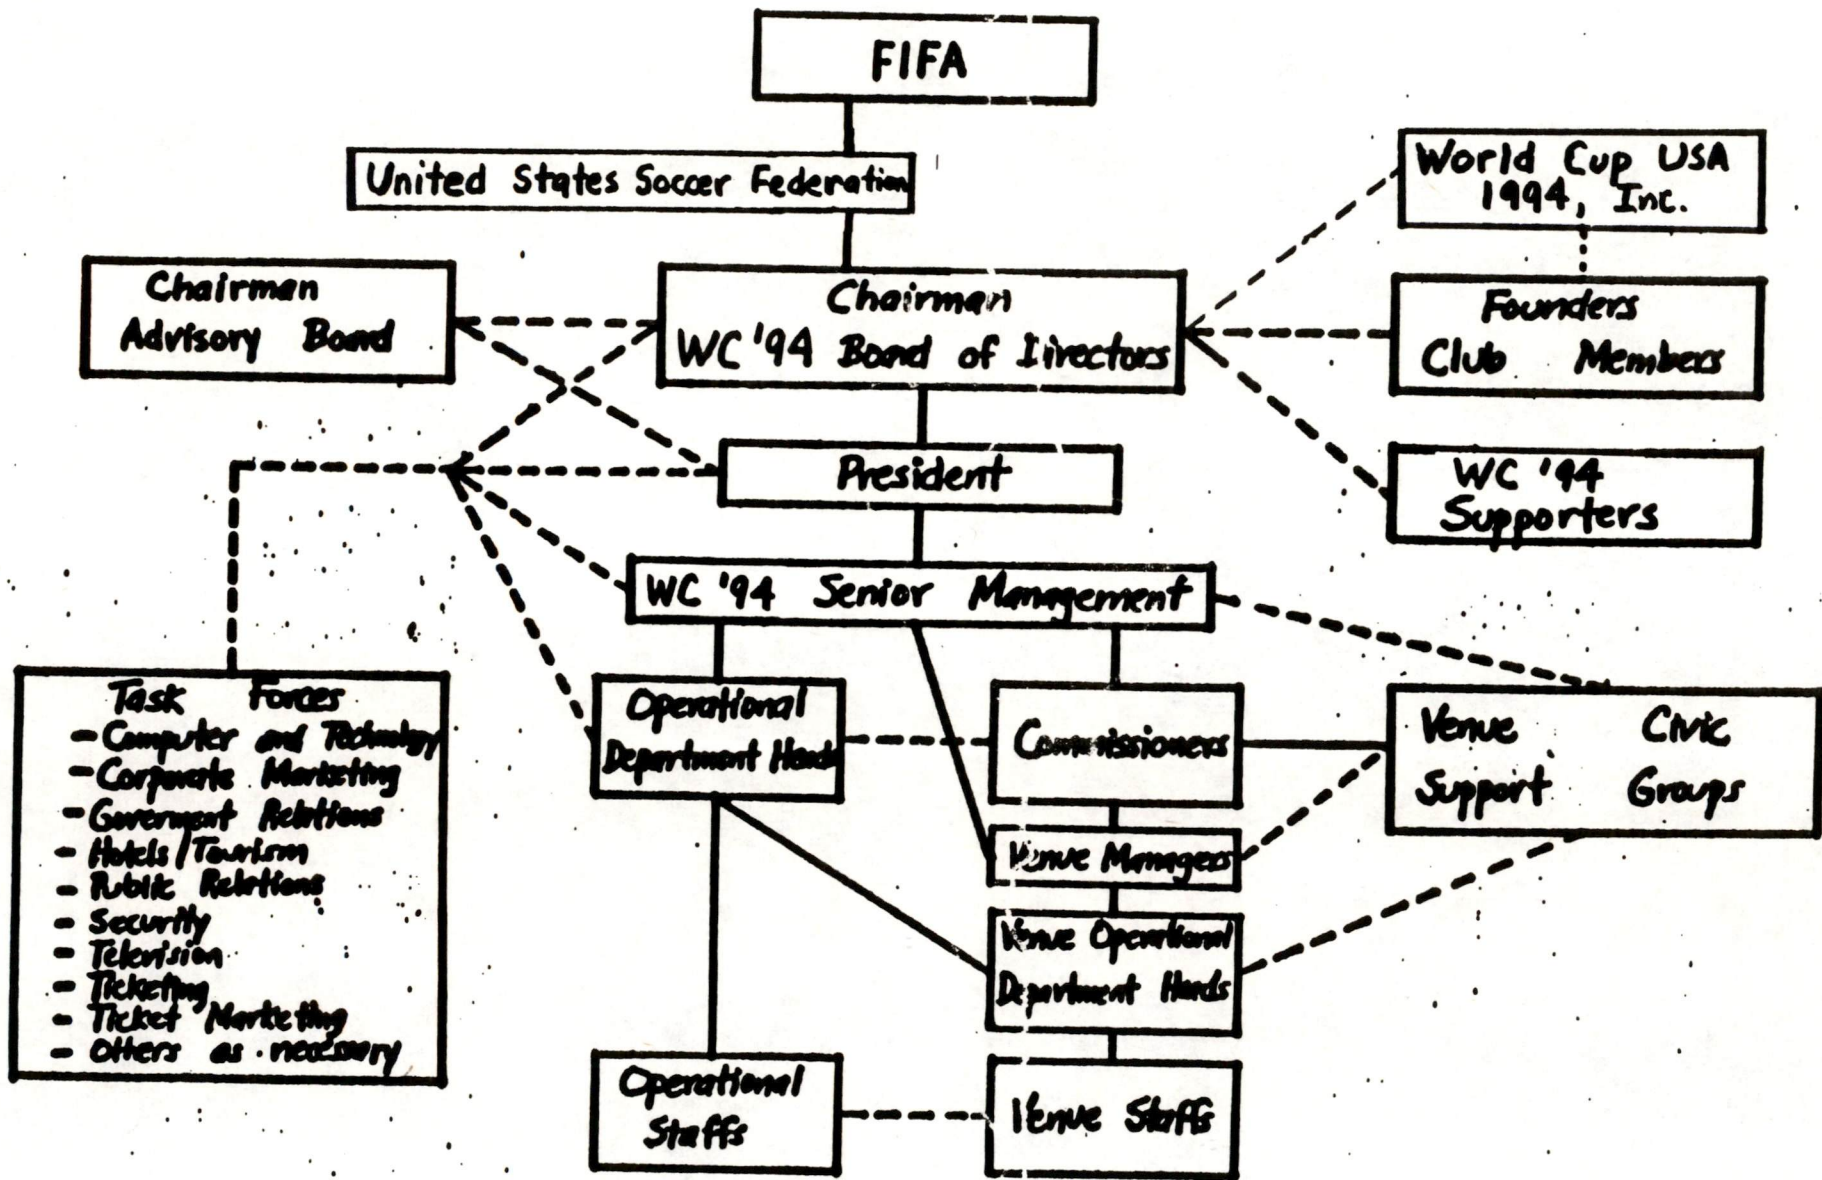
FIFA

United States Soccer Federation

World Cup USA 1994, Inc.

Chairman Advisory Board

Chairman WC '94 Board of Iirectors

Founders Club Members

President

WC '94 Supporters

WC '94 Senior Management

Task Forces
-Computer and Technology
-Corporate Marketing
-Government Relations
- Hotels/Tourism
- Public Relations
- Security
- Television
- Ticketing
- Ticket Marketing
- Others as necessary

Operational Department Heads

Commissioners

Venue Civic Support Groups

Venue Managers

Venue Operational Department Heads

Operational Staffs

Venue Staffs